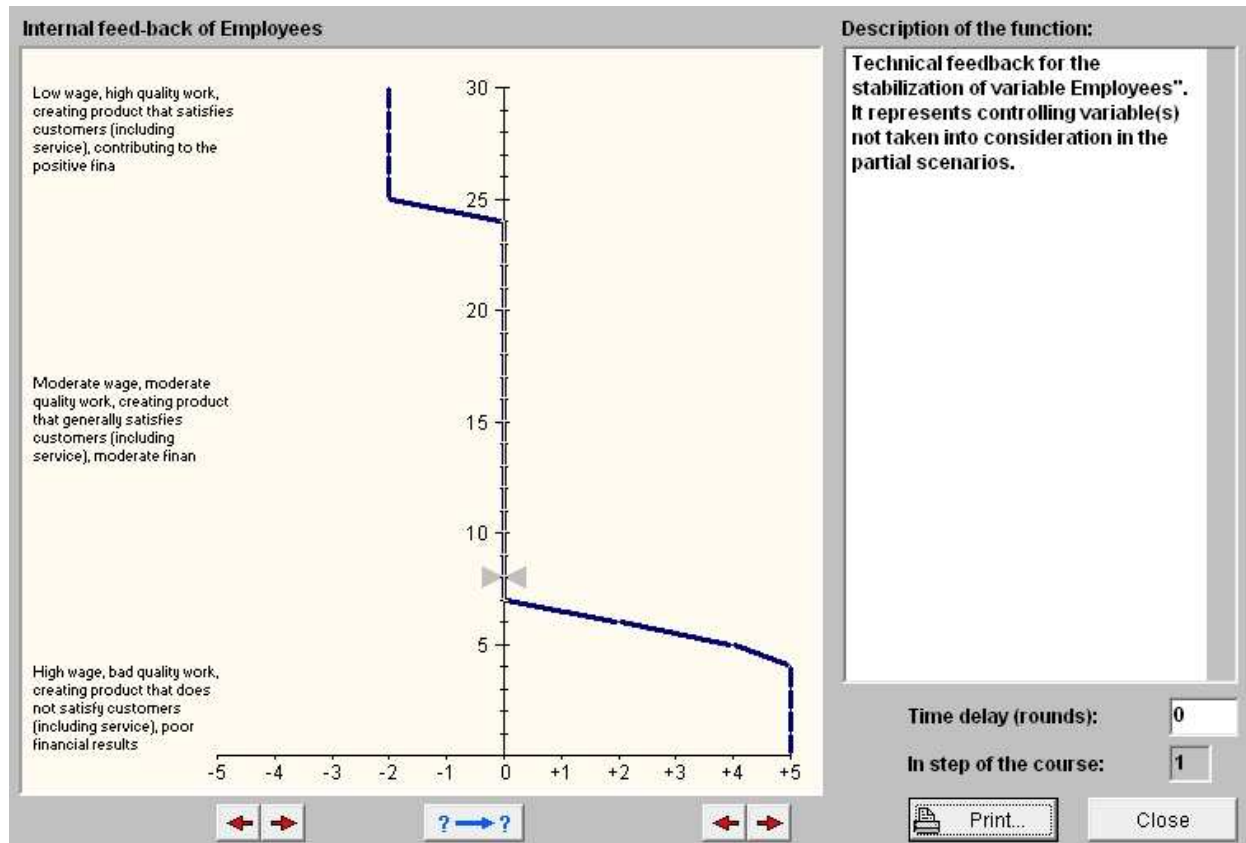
Internal feed-back of Employees

Low wage, high quality work, creating product that satisfies customers (including service), contributing to the positive fina

Moderate wage, moderate quality work, creating product that generally satisfies customers (including service), moderate finan

High wage, bad quality work, creating product that does not satisfy customers (including service), poor financial results

30
25
20
15
10
5

-5 -4 -3 -2 -1 0 +1 +2 +3 +4 +5

? → ?

Description of the function:

Technical feedback for the stabilization of variable Employees". It represents controlling variable(s) not taken into consideration in the partial scenarios.

Time delay (rounds): 0

In step of the course: 1

Print...

Close